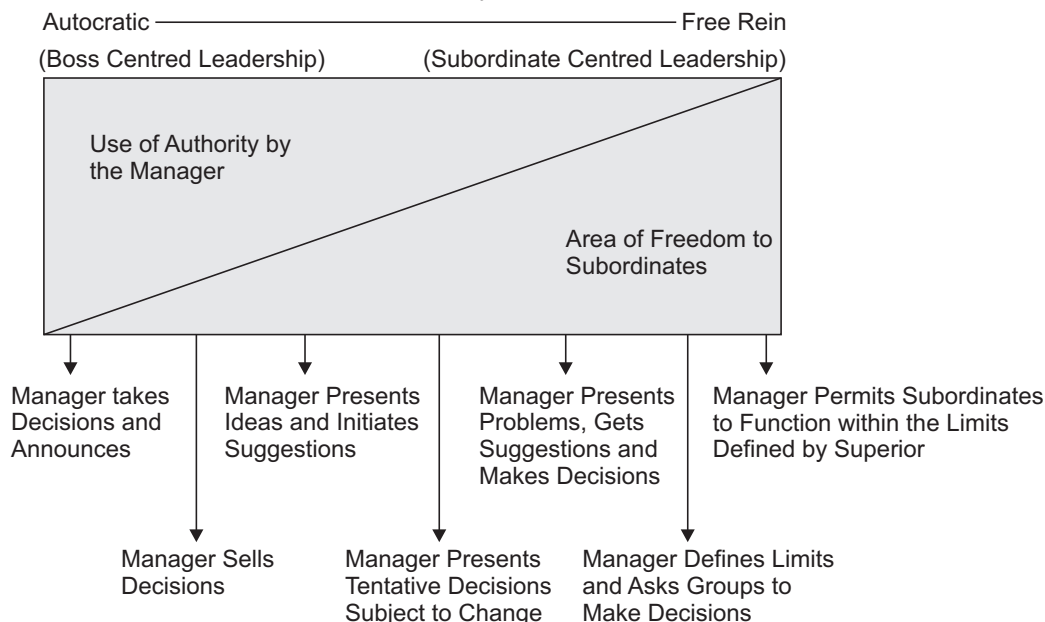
Autocratic —— Free Rein

(Boss Centred Leadership) (Subordinate Centred Leadership)

Use of Authority by the Manager

Area of Freedom to Subordinates

Manager takes Decisions and Announces

Manager Presents Ideas and Initiates Suggestions

Manager Presents Problems, Gets Suggestions and Makes Decisions

Manager Permits Subordinates to Function within the Limits Defined by Superior

Manager Sells Decisions

Manager Presents Tentative Decisions Subject to Change

Manager Defines Limits and Asks Groups to Make Decisions